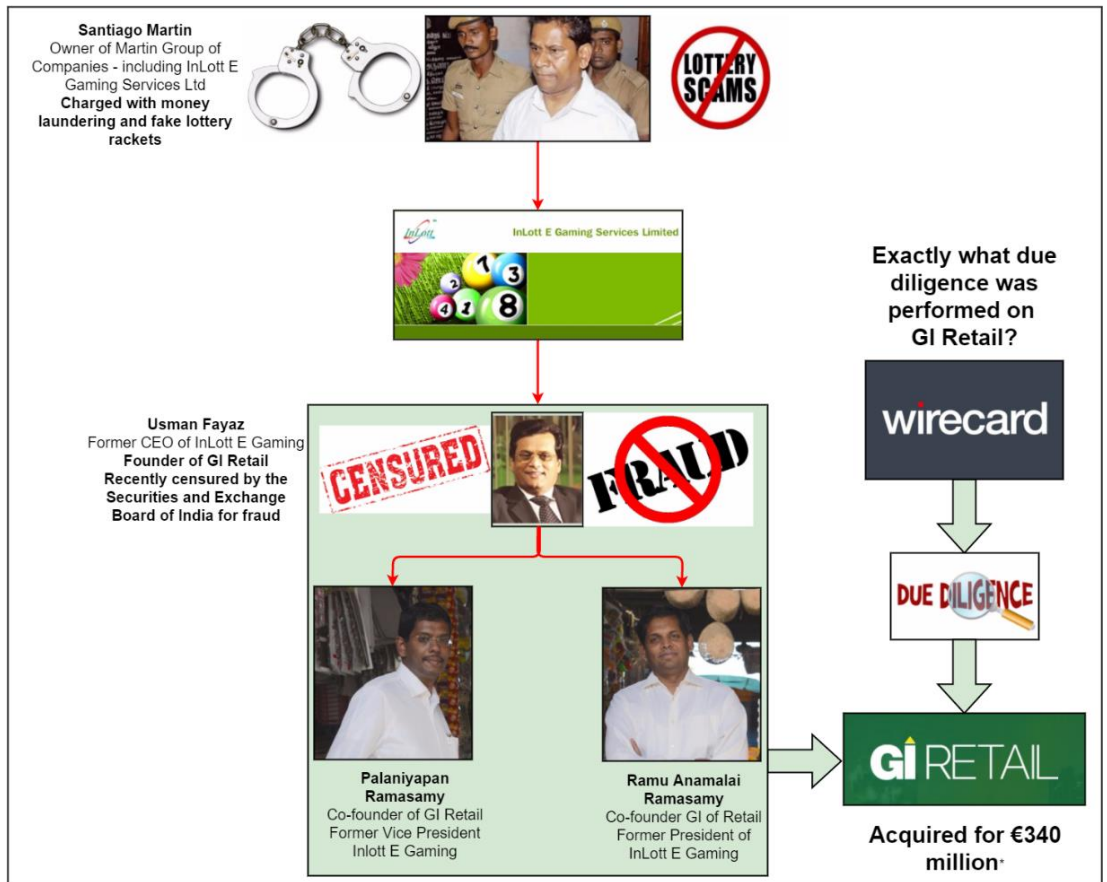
**Santiago Martin**
Owner of Martin Group of Companies - including InLott E Gaming Services Ltd
**Charged with money laundering and fake lottery rackets**

LOTTERY SCAMS

InLott

InLott E Gaming Services Limited

2 7 3
4 1 8

**Exactly what due diligence was performed on GI Retail?**

**Usman Fayaz**
Former CEO of InLott E Gaming
**Founder of GI Retail**
**Recently censured by the Securities and Exchange Board of India for fraud**

CENSURED

FRAUD

wirecard

DUE DILIGENCE

**Palaniyapan Ramasamy**
Co-founder of GI Retail
Former Vice President
Inlott E Gaming

**Ramu Anamalai Ramasamy**
Co-founder GI of Retail
Former President of
InLott E Gaming

GI RETAIL

**Acquired for €340 million***